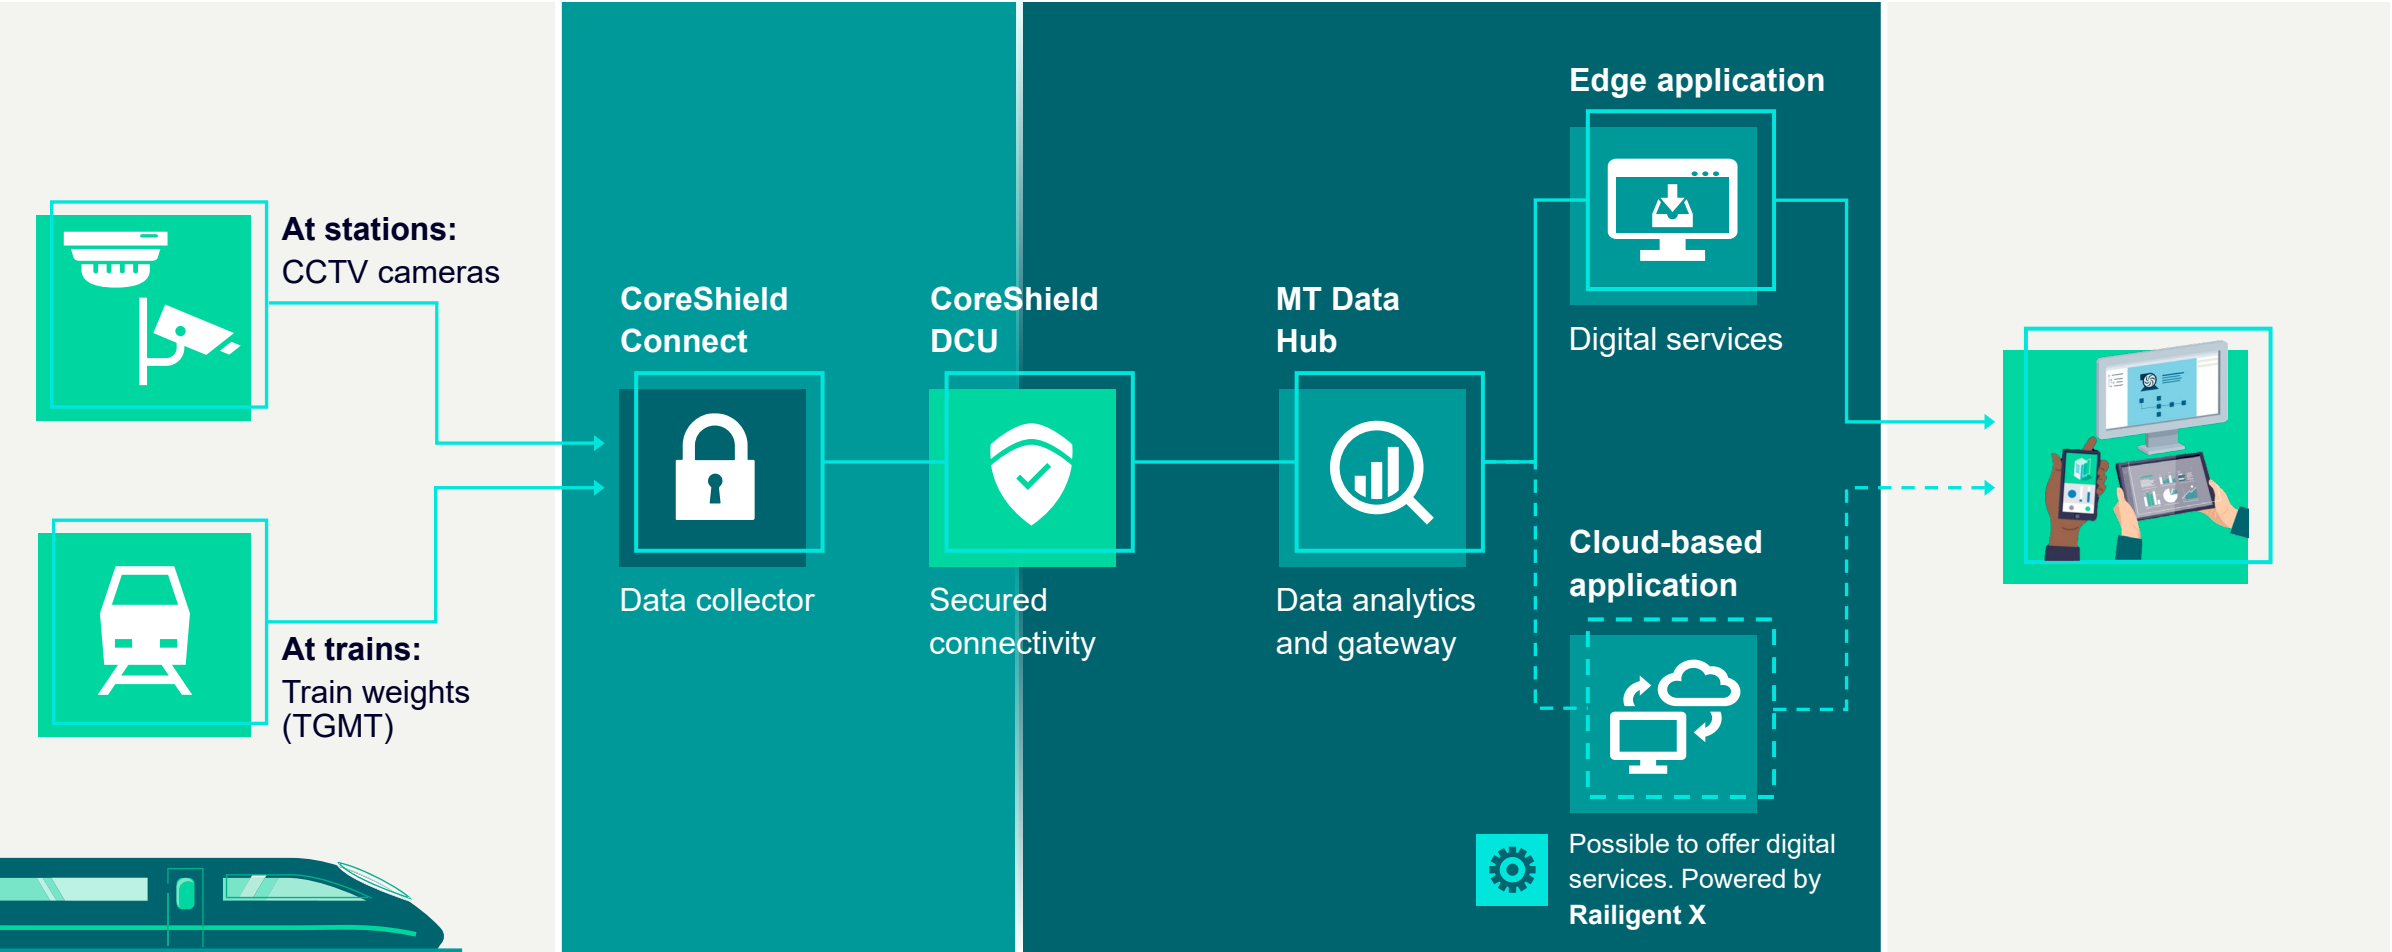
At stations:
CCTV cameras

At trains:
Train weights (TGMT)

CoreShield Connect

Data collector

CoreShield DCU

Secured connectivity

MT Data Hub

Data analytics and gateway

Edge application

Digital services

Cloud-based application

Possible to offer digital services. Powered by **Railigent X**